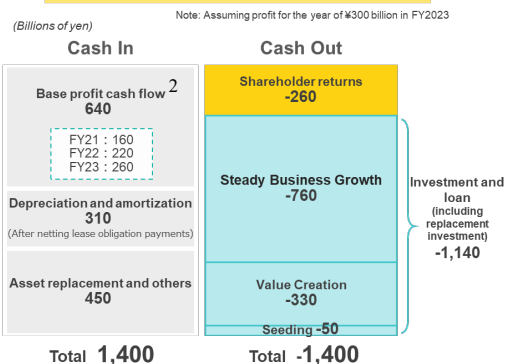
Note: Assuming profit for the year of ¥300 billion in FY2023

(Billions of yen)

Cash In

Base profit cash flow 2
640

FY21 : 160
FY22 : 220
FY23 : 260

Depreciation and amortization
310
(After netting lease obligation payments)

Asset replacement and others
450

Total 1,400

Cash Out

Shareholder returns
-260

Steady Business Growth
-760

Value Creation
-330

Seeding -50

Total -1,400

Investment and loan
(including replacement investment)
-1,140